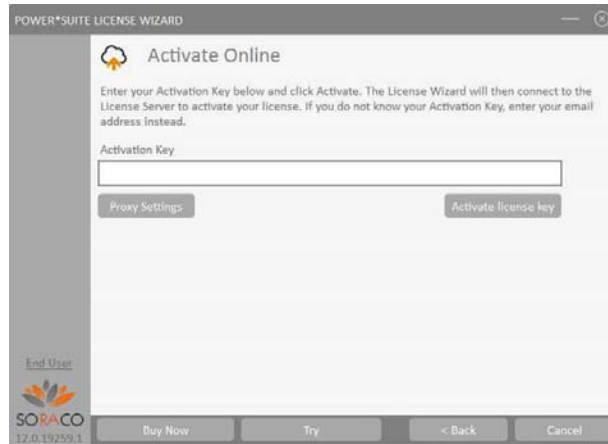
POWER*SUITE LICENSE WIZARD

Activate Online

Enter your Activation Key below and click Activate. The License Wizard will then connect to the License Server to activate your license. If you do not know your Activation Key, enter your email address instead.

Activation Key

Proxy Settings

Activate license key

End User

SORACO
12.0.19259.1

Buy Now

Try

< Back

Cancel